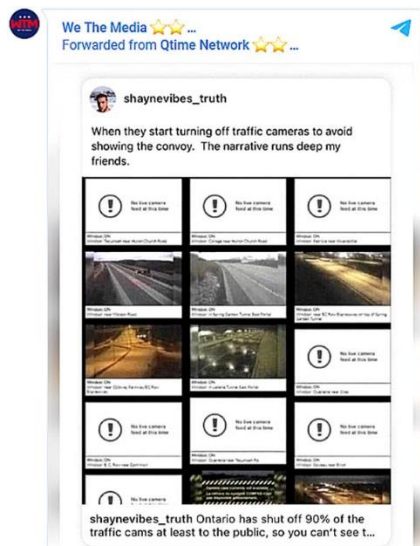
We The Media ⭐⭐...
Forwarded from Qtime Network ⭐⭐...

shaynevibes_truth

When they start turning off traffic cameras to avoid showing the convoy. The narrative runs deep my friends.

No live camera feed at this time

No live camera feed at this time

No live camera feed at this time

No live camera feed at this time

No live camera feed at this time

No live camera feed at this time

No live camera feed at this time

No live camera feed at this time

Windsor ON

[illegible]

shaynevibes_truth Ontario has shut off 90% of the traffic cams at least to the public, so you can't see t...